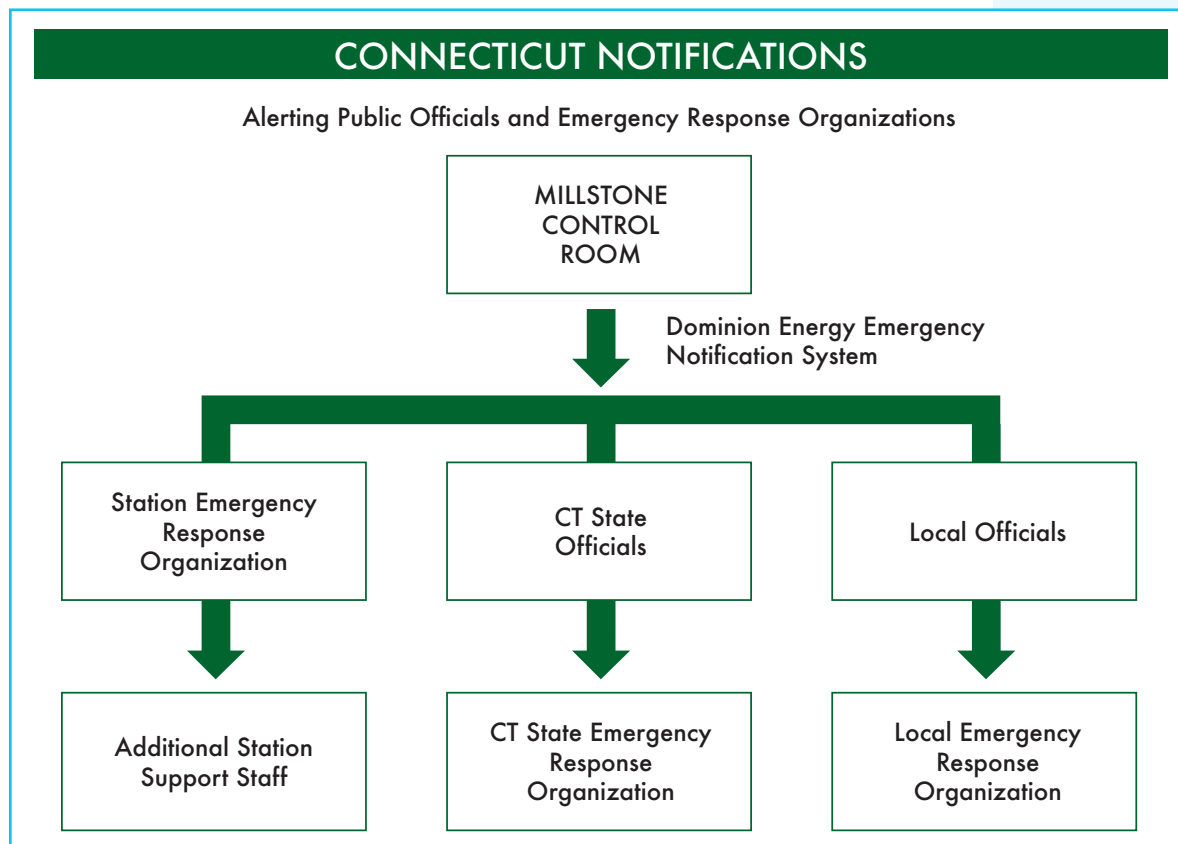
CONNECTICUT NOTIFICATIONS

Alerting Public Officials and Emergency Response Organizations

MILLSTONE CONTROL ROOM

Dominion Energy Emergency Notification System

Station Emergency Response Organization

CT State Officials

Local Officials

Additional Station Support Staff

CT State Emergency Response Organization

Local Emergency Response Organization